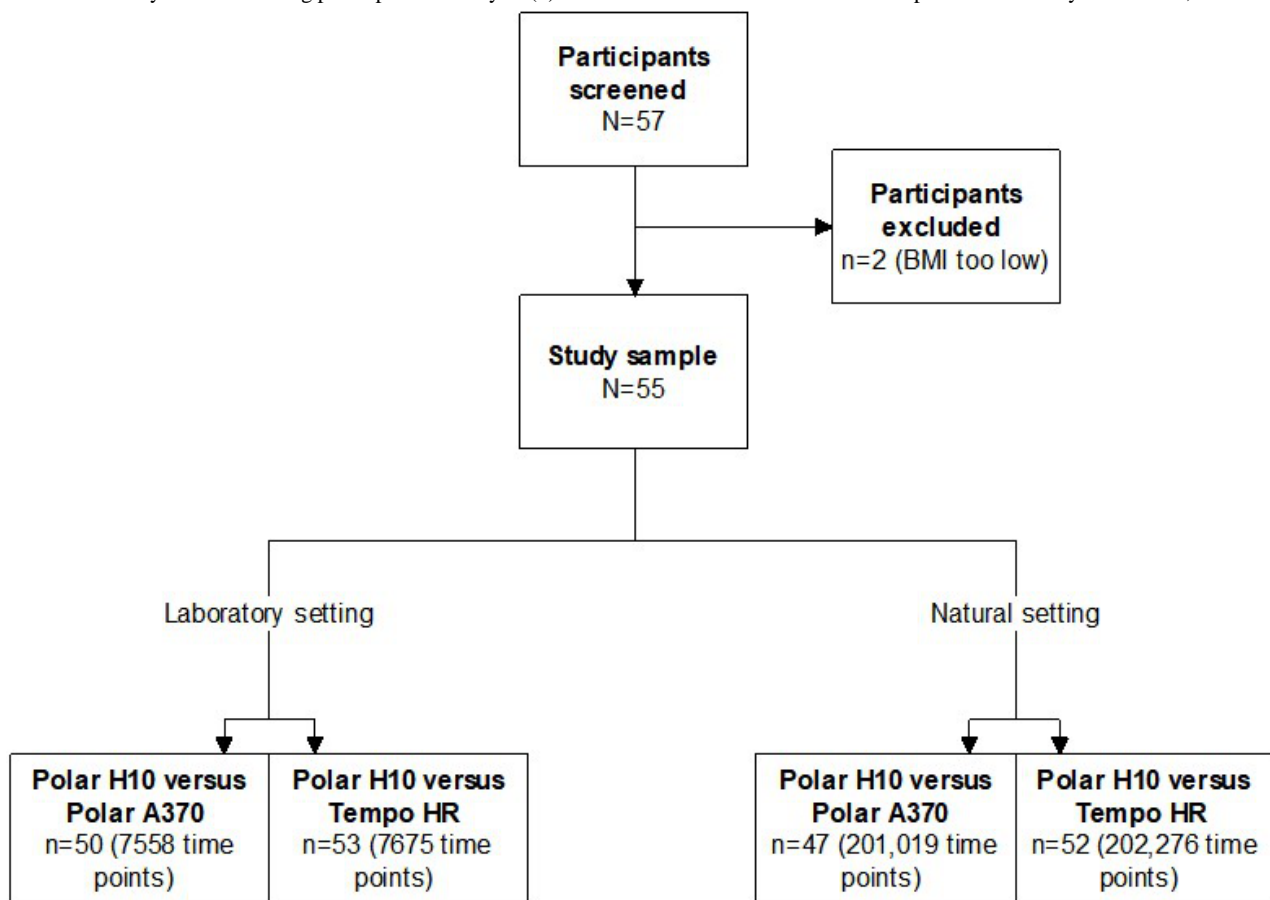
Participants screened
N=57

Participants excluded
n=2 (BMI too low)

Study sample
N=55

Laboratory setting

Natural setting

Polar H10 versus Polar A370
n=50 (7558 time points)

Polar H10 versus Tempo HR
n=53 (7675 time points)

Polar H10 versus Polar A370
n=47 (201,019 time points)

Polar H10 versus Tempo HR
n=52 (202,276 time points)